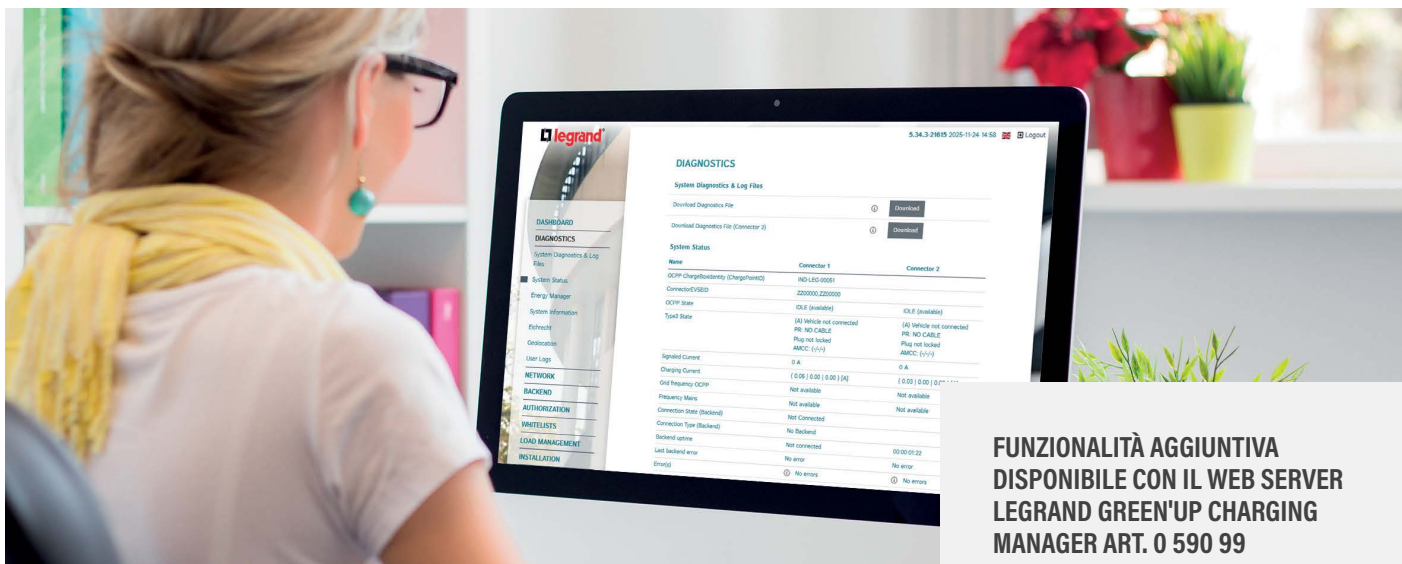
legrand

5.34.3-21615 2025-11-24 14:58 Logout

DASHBOARD
DIAGNOSTICS
System Diagnostics & Log Files
System Status
Energy Manager
System Information
Eichrecht
Geolocation
User Logs
NETWORK
BACKEND
AUTHORIZATION
WHITELISTS
LOAD MANAGEMENT
INSTALLATION

DIAGNOSTICS

System Diagnostics & Log Files

Download Diagnostics File Download
Download Diagnostics File (Connector 2) Download

System Status

| Name | Connector 1 | Connector 2 |
|---|---|---|
| OCPP ChargeBoxIdentity (ChargePointID) | IND-LEG-00051 | |
| ConnectorEVSEID | Z200000,Z200000 | |
| OCPP State | IDLE (available) | IDLE (available) |
| Type2 State | (A) Vehicle not connected PR: NO CABLE Plug not locked AMCC: (-/-/-) | (A) Vehicle not connected PR: NO CABLE Plug not locked AMCC: (-/-/-) |
| Signaled Current | 0 A | 0 A |
| Charging Current | ( 0.06 \| 0.00 \| 0.00 ) [A] | ( 0.03 \| 0.00 \| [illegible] |
| Grid frequency OCPP | Not available | Not available |
| Frequency Mains | Not available | Not available |
| Connection State (Backend) | Not Connected | |
| Connection Type (Backend) | No Backend | |
| Backend uptime | Not connected | 00:00:01:22 |
| Last backend error | No error | No error |
| Error(s) | No errors | No errors |

FUNZIONALITÀ AGGIUNTIVA DISPONIBILE CON IL WEB SERVER LEGRAND GREEN'UP CHARGING MANAGER ART. 0 590 99